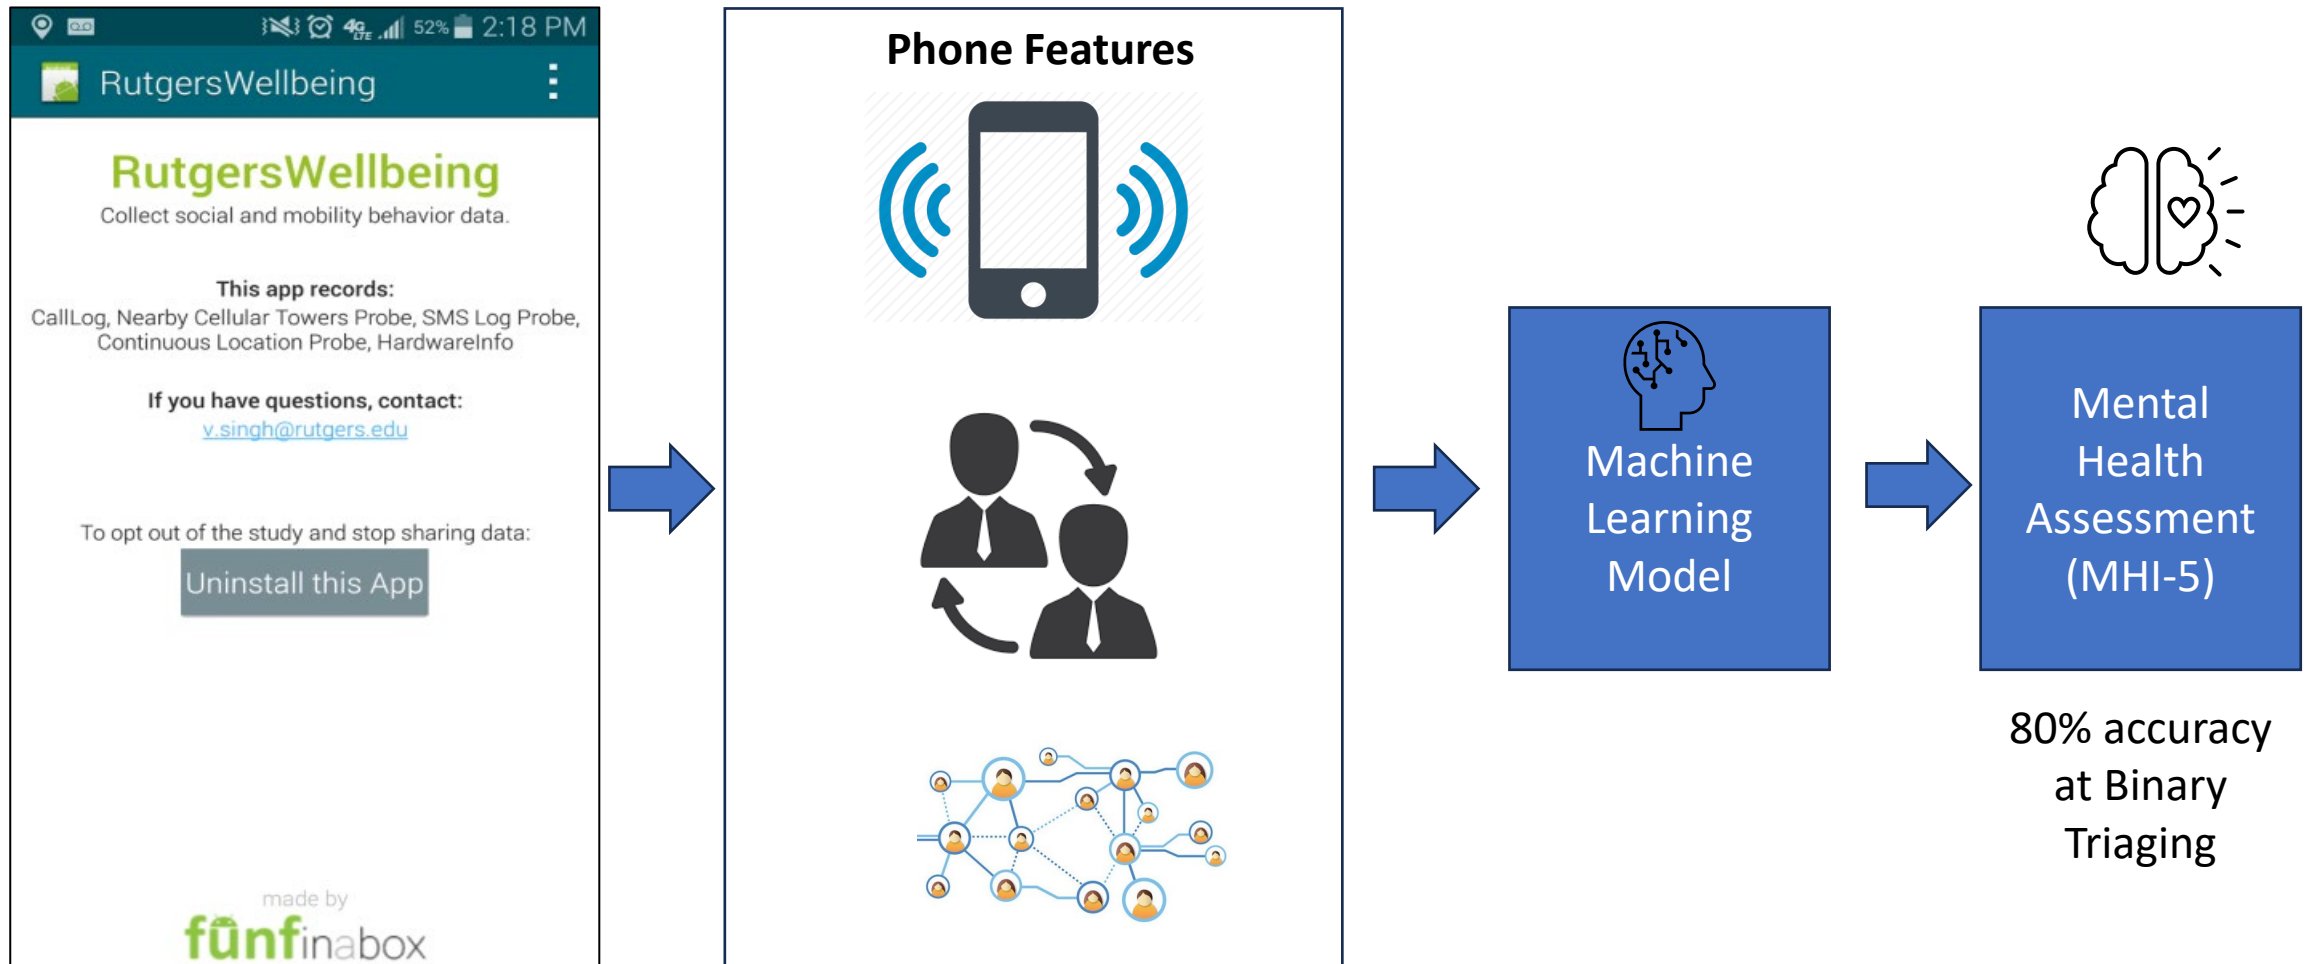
52% 2:18 PM

RutgersWellbeing

RutgersWellbeing
Collect social and mobility behavior data.

This app records:
CallLog, Nearby Cellular Towers Probe, SMS Log Probe, Continuous Location Probe, HardwareInfo

If you have questions, contact:
v.singh@rutgers.edu

To opt out of the study and stop sharing data:
Uninstall this App

made by
fūnfinabox

Phone Features

Machine Learning Model

Mental Health Assessment (MHI-5)

80% accuracy at Binary Triaging